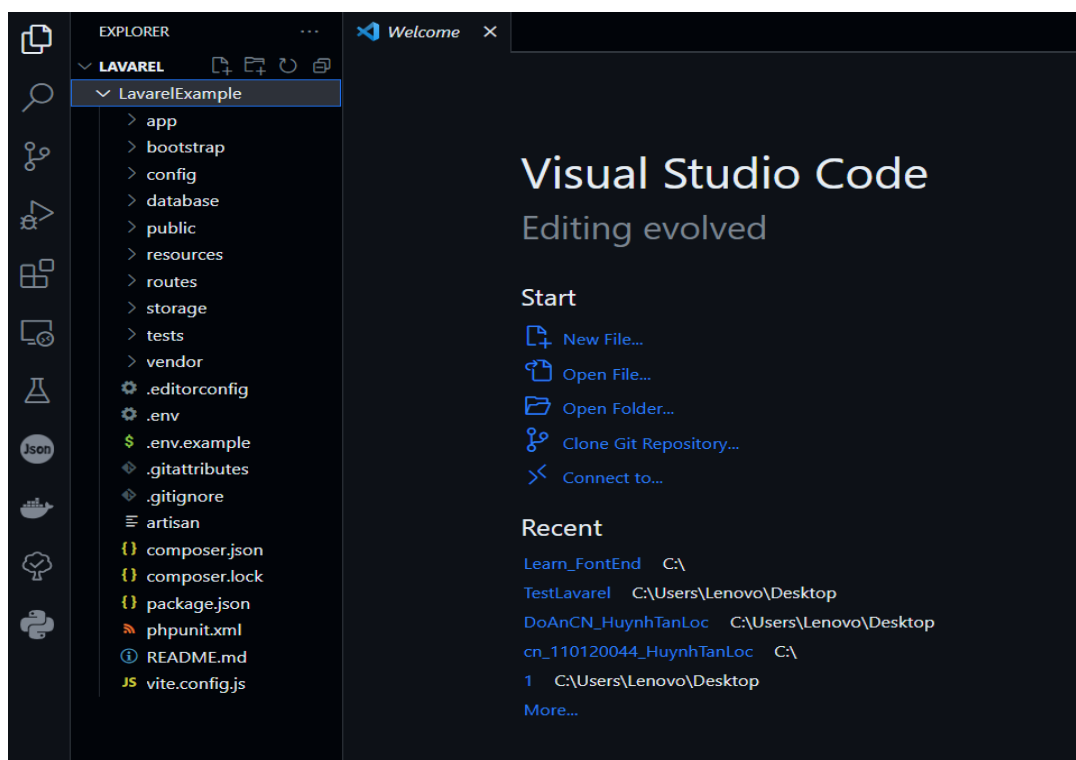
EXPLORER ...

LAVAREL

LavarelExample

app
bootstrap
config
database
public
resources
routes
storage
tests
vendor
.editorconfig
.env
.env.example
.gitattributes
.gitignore
artisan
composer.json
composer.lock
package.json
phpunit.xml
README.md
vite.config.js

Welcome ×

Visual Studio Code

Editing evolved

Start

New File...
Open File...
Open Folder...
Clone Git Repository...
Connect to...

Recent

Learn_FontEnd C:\
TestLavarel C:\Users\Lenovo\Desktop
DoAnCN_HuynhTanLoc C:\Users\Lenovo\Desktop
cn_110120044_HuynhTanLoc C:\
1 C:\Users\Lenovo\Desktop
More...